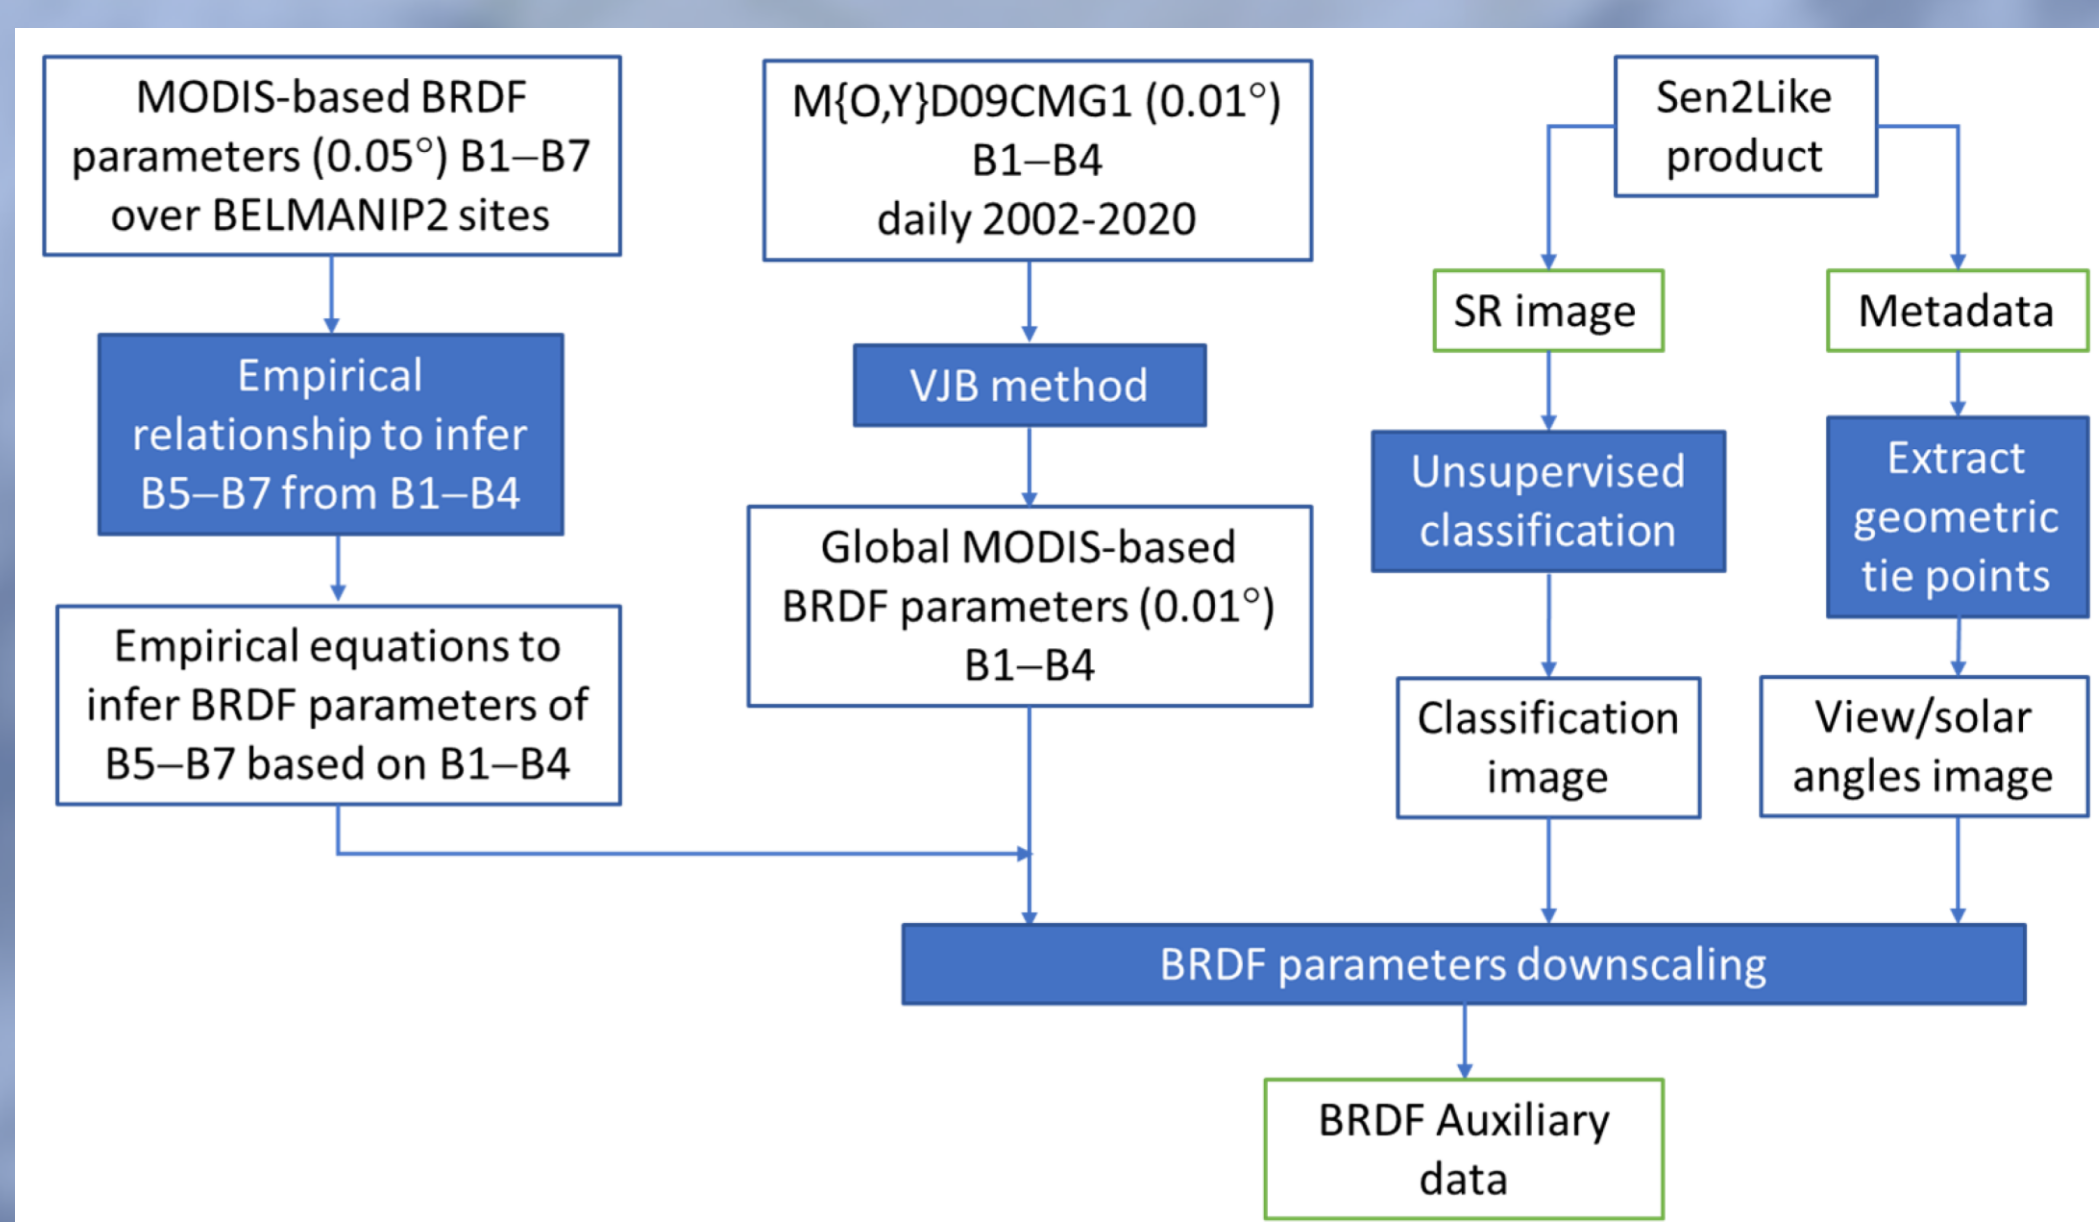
MODIS-based BRDF parameters (0.05°) B1–B7 over BELMANIP2 sites

M{O,Y}D09CMG1 (0.01°) B1–B4 daily 2002-2020

Sen2Like product

SR image

Metadata

Empirical relationship to infer B5–B7 from B1–B4

VJB method

Unsupervised classification

Extract geometric tie points

Global MODIS-based BRDF parameters (0.01°) B1–B4

Empirical equations to infer BRDF parameters of B5–B7 based on B1–B4

Classification image

View/solar angles image

BRDF parameters downscaling

BRDF Auxiliary data